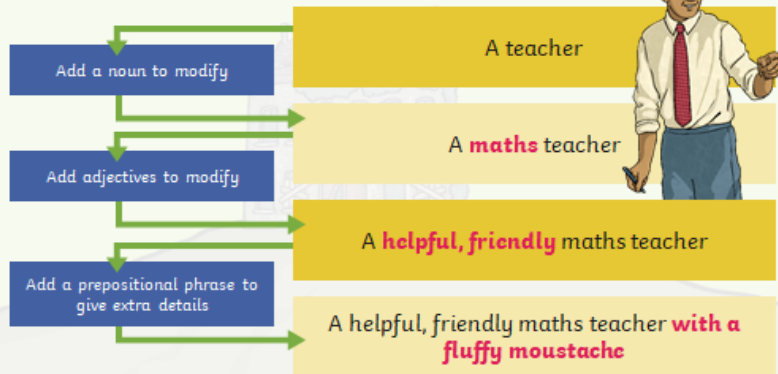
A teacher

Add a noun to modify

A **maths** teacher

Add adjectives to modify

A **helpful, friendly** maths teacher

Add a prepositional phrase to give extra details

A helpful, friendly maths teacher **with a fluffy moustache**